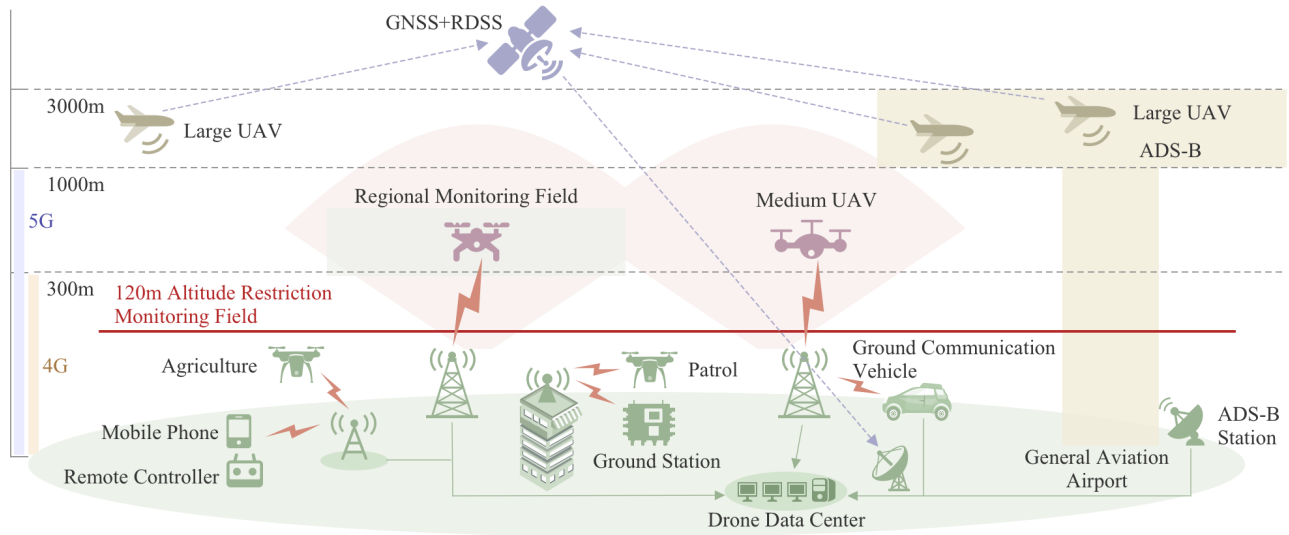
GNSS+RDSS

3000m

Large UAV

Large UAV

ADS-B

1000m

5G

Regional Monitoring Field

Medium UAV

300m

120m Altitude Restriction Monitoring Field

4G

Agriculture

Patrol

Ground Communication Vehicle

Mobile Phone

Remote Controller

Ground Station

ADS-B Station

General Aviation Airport

Drone Data Center